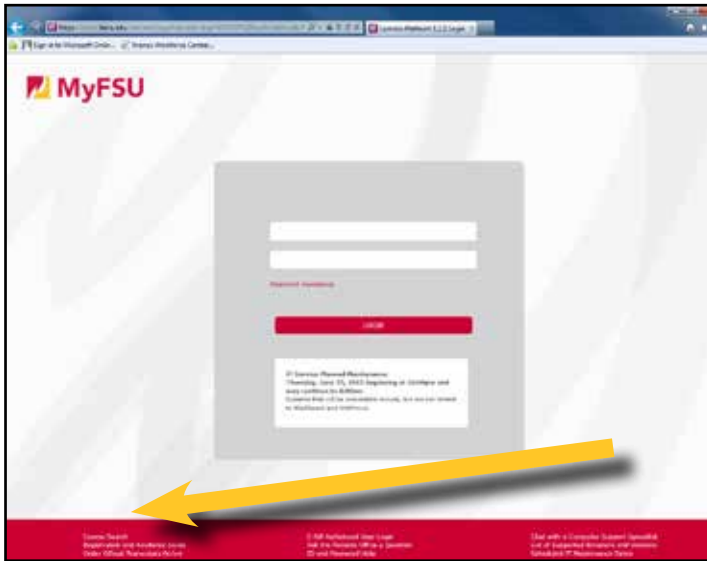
MyFSU

Password Assistance

LOGIN

IT Services Planned Maintenance
Thursday, June 25, 2015 beginning at 10:00pm and may continue to 8:00am
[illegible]

Course Search
Registration and Academic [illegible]
Order Official Transcripts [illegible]

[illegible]
Ask the Records Office a Question
ID and Password Help

Chat with a Computer Support Specialist
List of Supported Browsers and Versions
Scheduled IT Maintenance Status